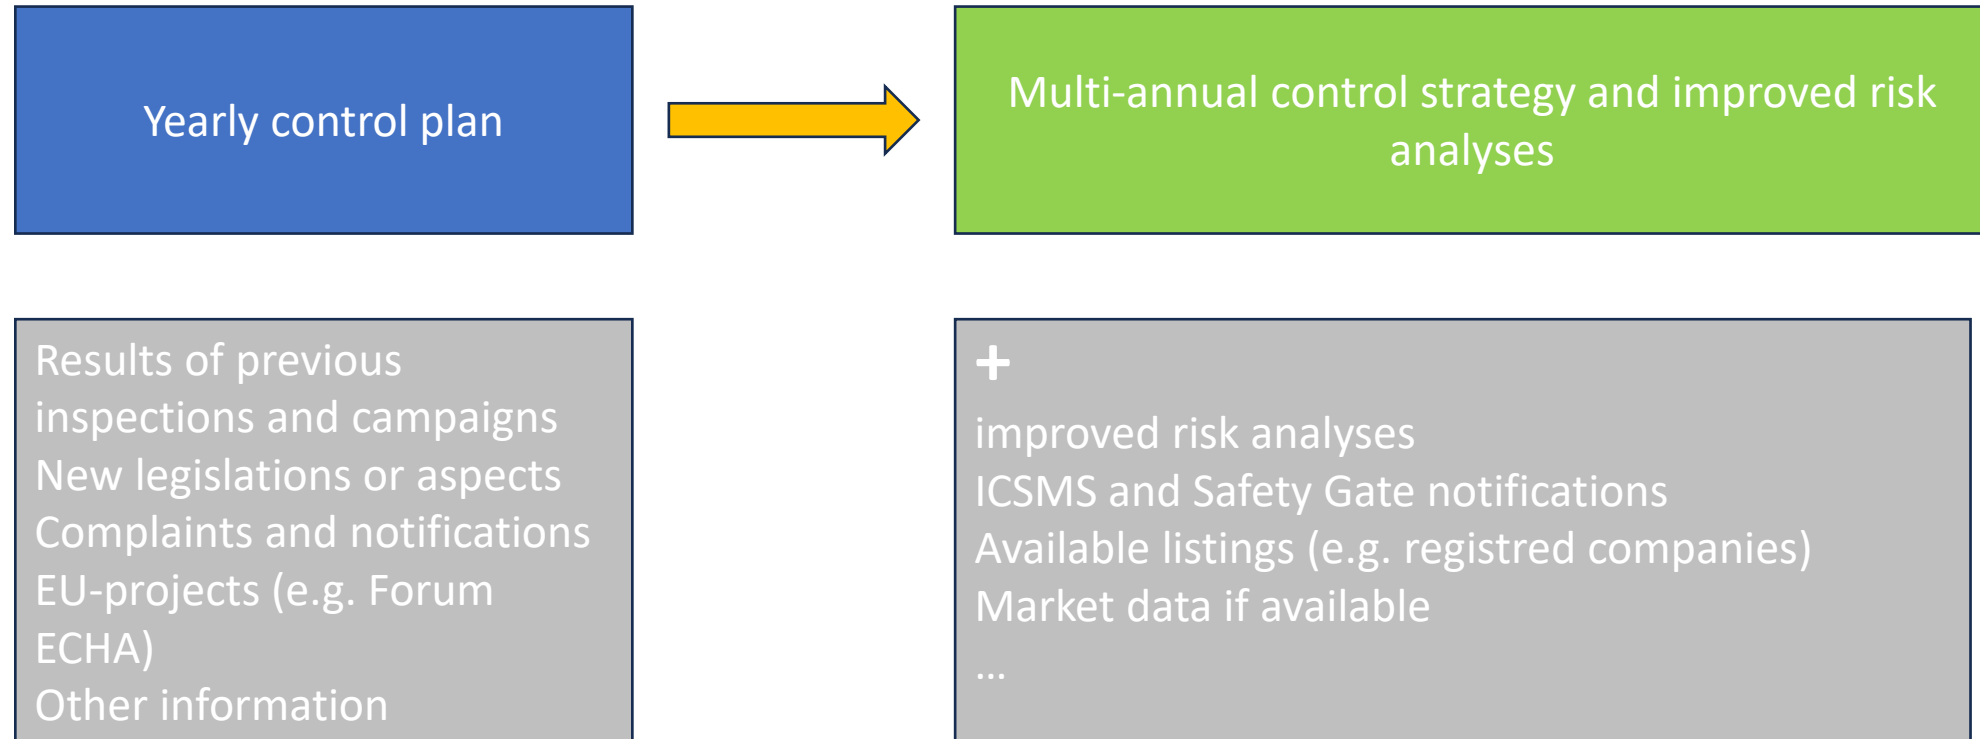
Yearly control plan

Multi-annual control strategy and improved risk analyses

Results of previous inspections and campaigns
New legislations or aspects
Complaints and notifications
EU-projects (e.g. Forum ECHA)
Other information

+
improved risk analyses
ICSMS and Safety Gate notifications
Available listings (e.g. registred companies)
Market data if available
...